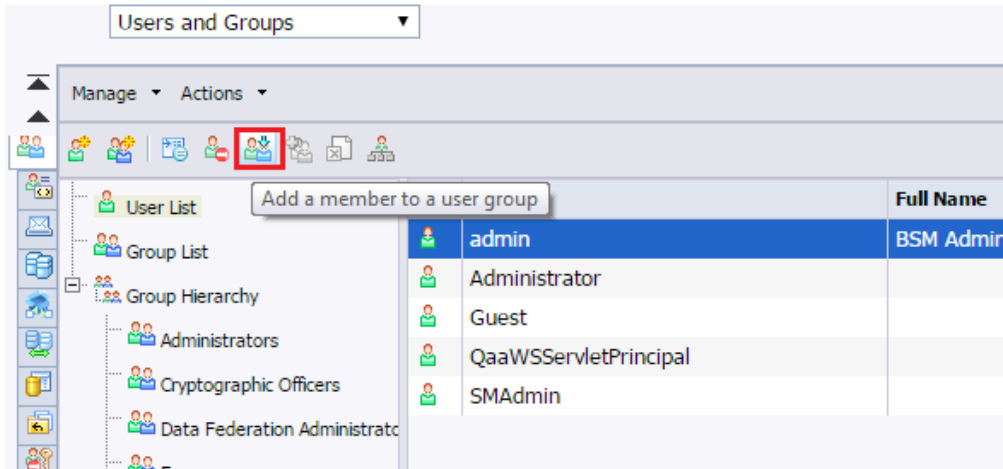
Users and Groups ▾

Manage ▾ Actions ▾

User List
Add a member to a user group
Group List
Group Hierarchy
Administrators
Cryptographic Officers
Data Federation Administrato

| | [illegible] | Full Name |
|---|---|---|
| | admin | BSM Admir |
| | Administrator | |
| | Guest | |
| | QaaWSServletPrincipal | |
| | SMAdmin | |